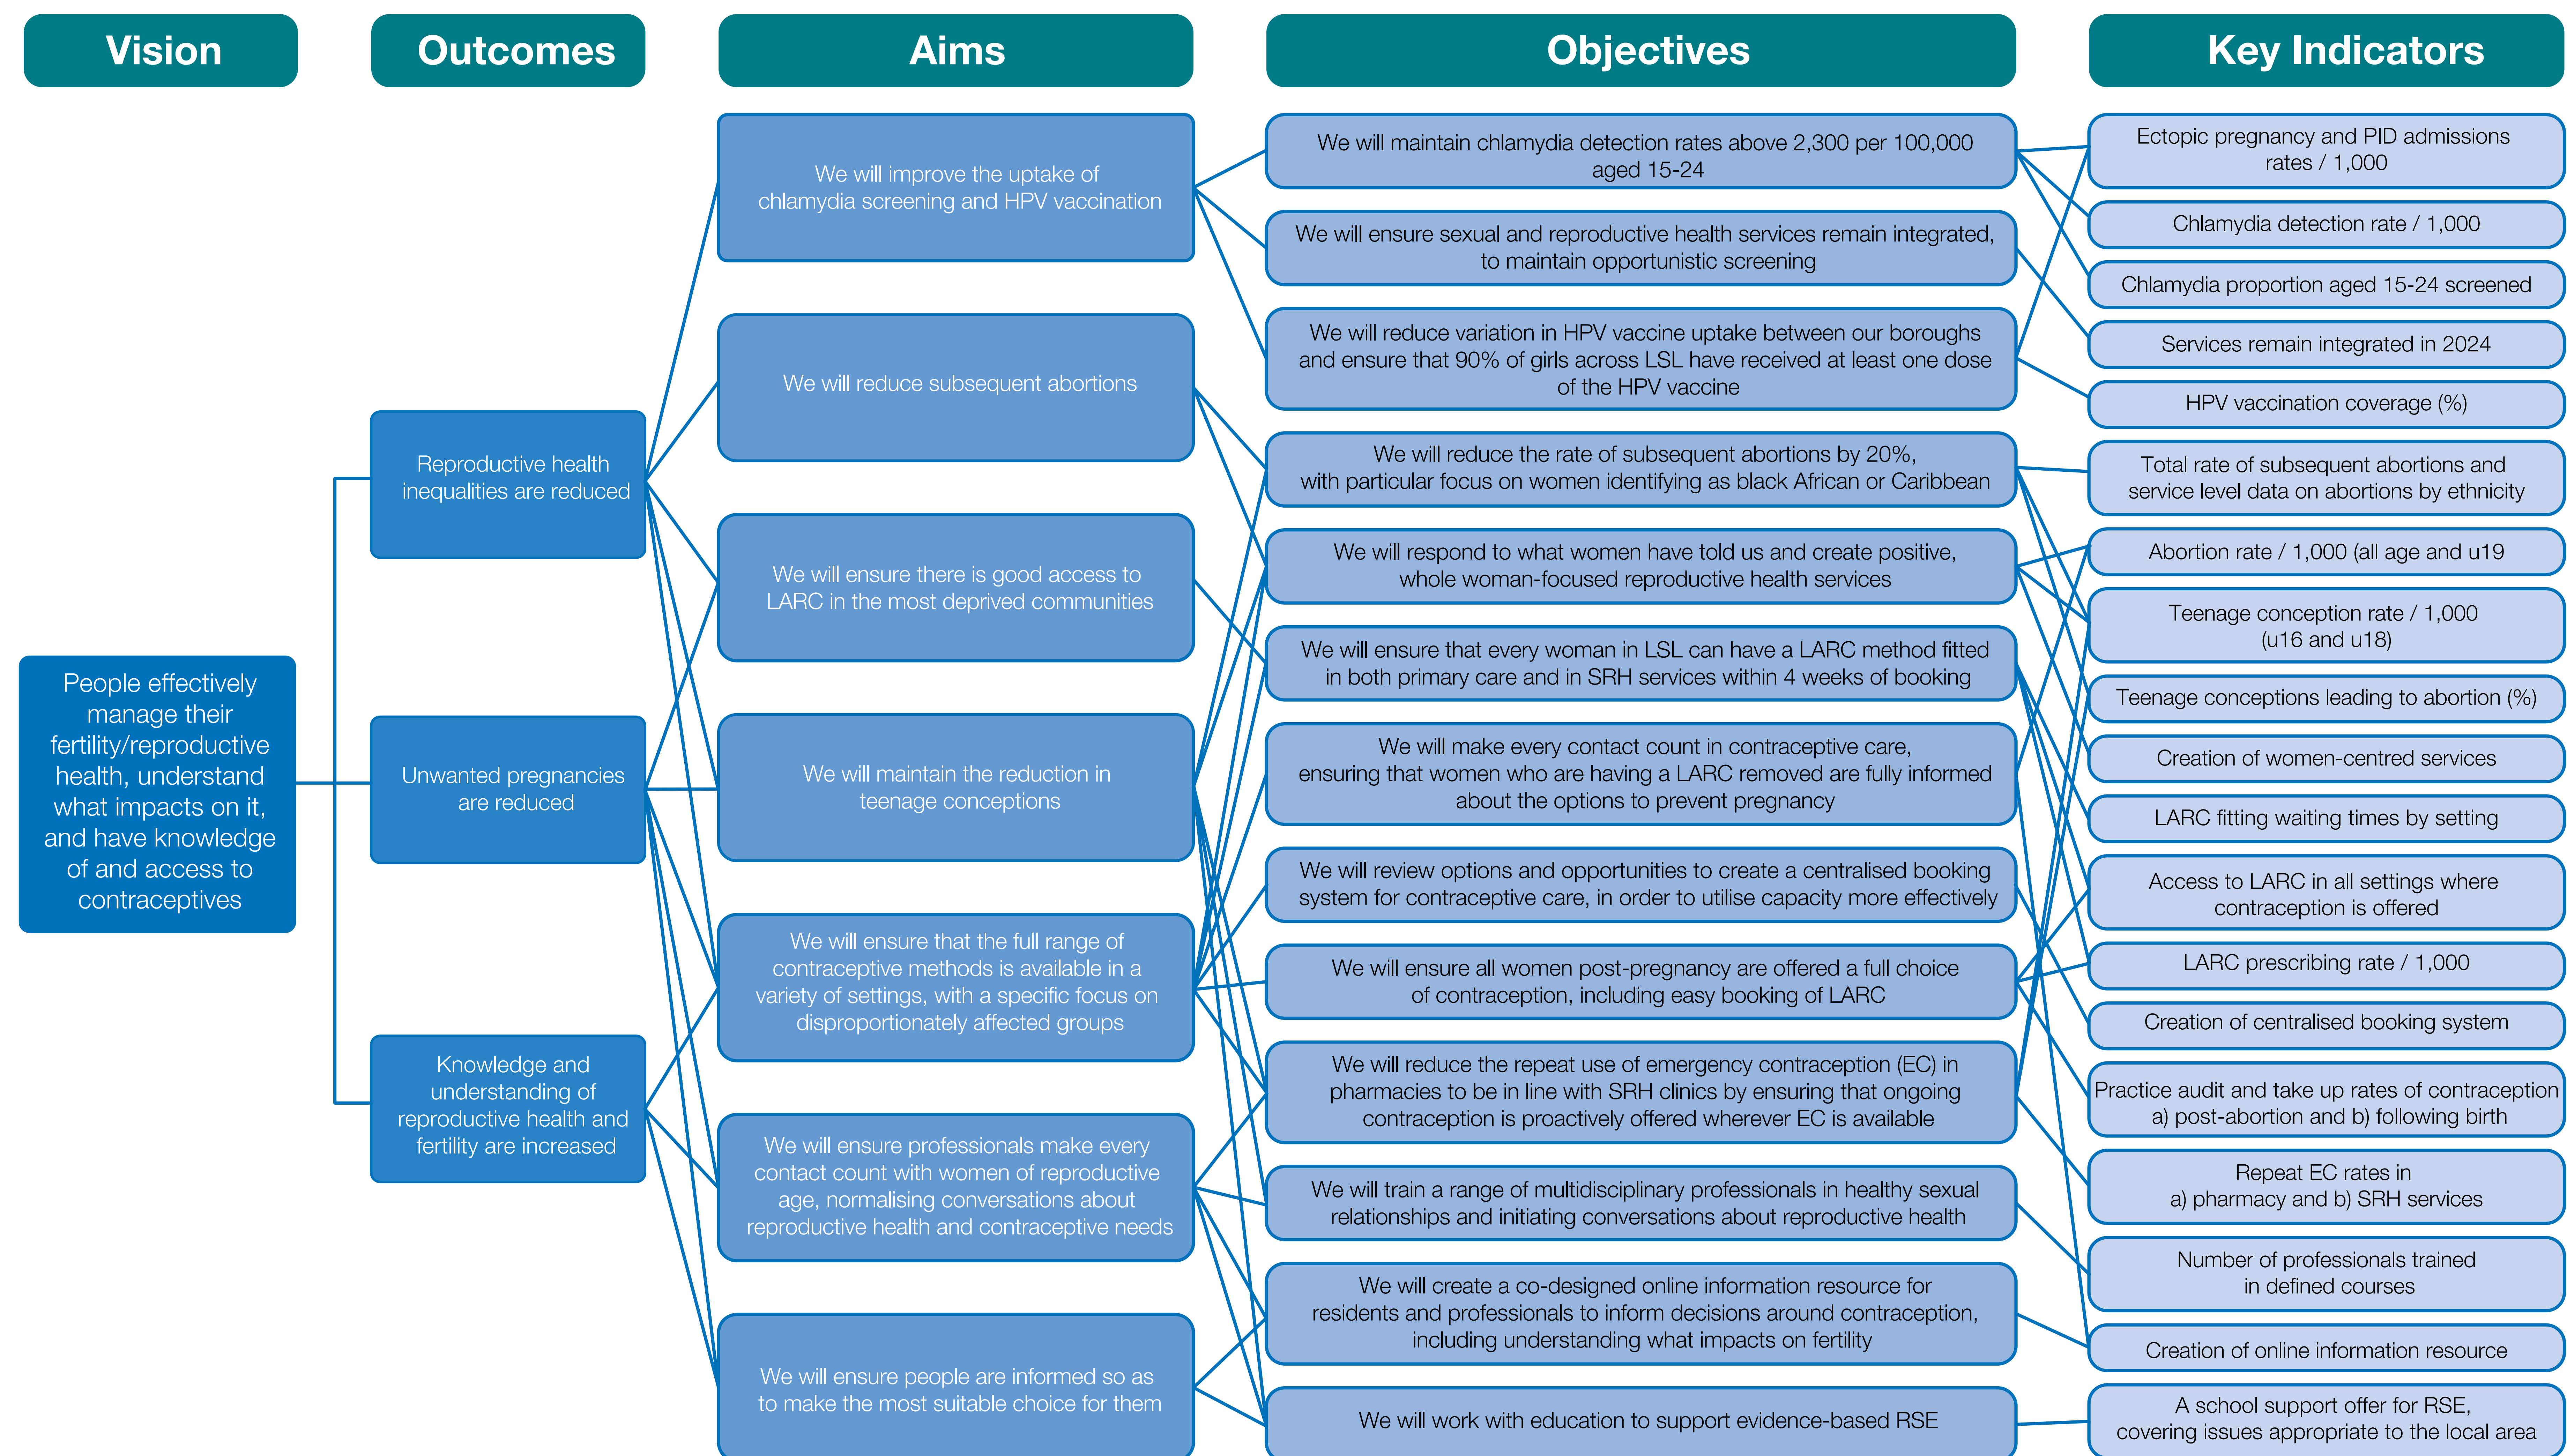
Vision

Outcomes

Aims

Objectives

Key Indicators

People effectively manage their fertility/reproductive health, understand what impacts on it, and have knowledge of and access to contraceptives

Reproductive health inequalities are reduced

Unwanted pregnancies are reduced

Knowledge and understanding of reproductive health and fertility are increased

We will improve the uptake of chlamydia screening and HPV vaccination

We will reduce subsequent abortions

We will ensure there is good access to LARC in the most deprived communities

We will maintain the reduction in teenage conceptions

We will ensure that the full range of contraceptive methods is available in a variety of settings, with a specific focus on disproportionately affected groups

We will ensure professionals make every contact count with women of reproductive age, normalising conversations about reproductive health and contraceptive needs

We will ensure people are informed so as to make the most suitable choice for them

We will maintain chlamydia detection rates above 2,300 per 100,000 aged 15-24

We will ensure sexual and reproductive health services remain integrated, to maintain opportunistic screening

We will reduce variation in HPV vaccine uptake between our boroughs and ensure that 90% of girls across LSL have received at least one dose of the HPV vaccine

We will reduce the rate of subsequent abortions by 20%, with particular focus on women identifying as black African or Caribbean

We will respond to what women have told us and create positive, whole woman-focused reproductive health services

We will ensure that every woman in LSL can have a LARC method fitted in both primary care and in SRH services within 4 weeks of booking

We will make every contact count in contraceptive care, ensuring that women who are having a LARC removed are fully informed about the options to prevent pregnancy

We will review options and opportunities to create a centralised booking system for contraceptive care, in order to utilise capacity more effectively

We will ensure all women post-pregnancy are offered a full choice of contraception, including easy booking of LARC

We will reduce the repeat use of emergency contraception (EC) in pharmacies to be in line with SRH clinics by ensuring that ongoing contraception is proactively offered wherever EC is available

We will train a range of multidisciplinary professionals in healthy sexual relationships and initiating conversations about reproductive health

We will create a co-designed online information resource for residents and professionals to inform decisions around contraception, including understanding what impacts on fertility

We will work with education to support evidence-based RSE

Ectopic pregnancy and PID admissions rates / 1,000

Chlamydia detection rate / 1,000

Chlamydia proportion aged 15-24 screened

Services remain integrated in 2024

HPV vaccination coverage (%)

Total rate of subsequent abortions and service level data on abortions by ethnicity

Abortion rate / 1,000 (all age and u19

Teenage conception rate / 1,000 (u16 and u18)

Teenage conceptions leading to abortion (%)

Creation of women-centred services

LARC fitting waiting times by setting

Access to LARC in all settings where contraception is offered

LARC prescribing rate / 1,000

Creation of centralised booking system

Practice audit and take up rates of contraception a) post-abortion and b) following birth

Repeat EC rates in a) pharmacy and b) SRH services

Number of professionals trained in defined courses

Creation of online information resource

A school support offer for RSE, covering issues appropriate to the local area